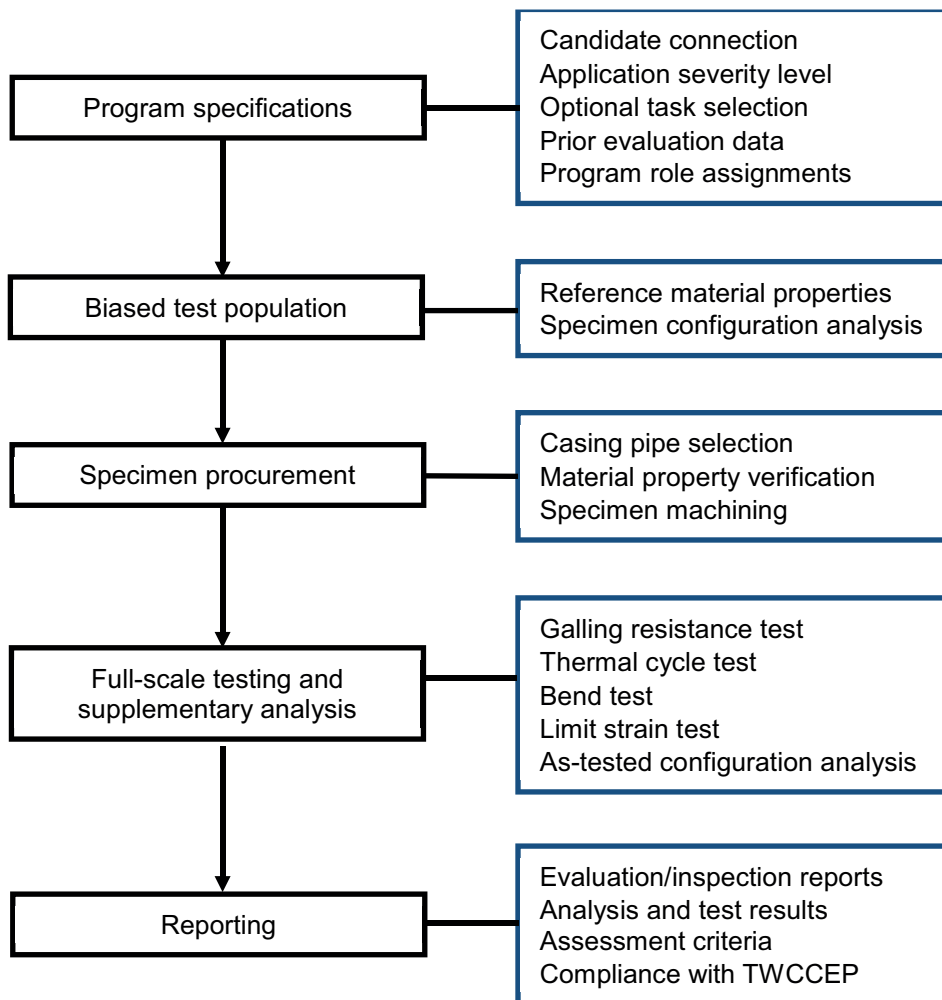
Program specifications

Candidate connection
Application severity level
Optional task selection
Prior evaluation data
Program role assignments

Biased test population

Reference material properties
Specimen configuration analysis

Specimen procurement

Casing pipe selection
Material property verification
Specimen machining

Full-scale testing and supplementary analysis

Galling resistance test
Thermal cycle test
Bend test
Limit strain test
As-tested configuration analysis

Reporting

Evaluation/inspection reports
Analysis and test results
Assessment criteria
Compliance with TWCCEP